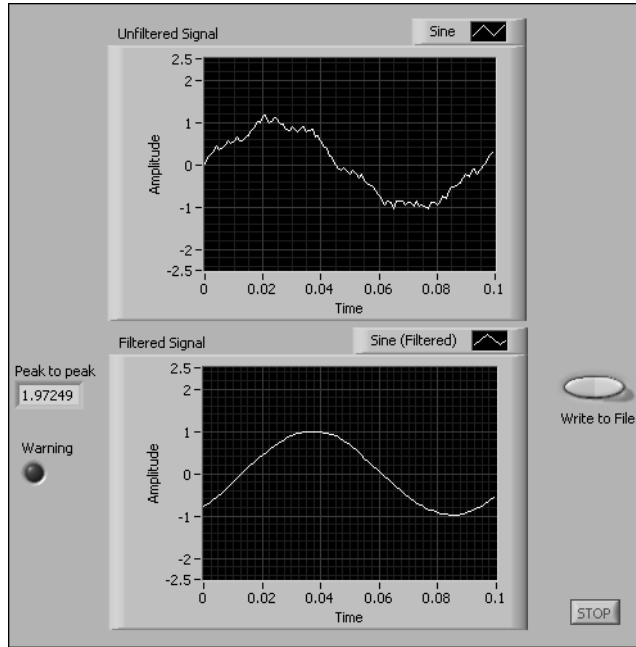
Unfiltered Signal

Sine

2.5
2
1
0
-1
-2
-2.5

Amplitude

0
0.02
0.04
0.06
0.08
0.1

Time

Filtered Signal

Sine (Filtered)

Peak to peak
1.97249

Warning

2.5
2
1
0
-1
-2
-2.5

Amplitude

0
0.02
0.04
0.06
0.08
0.1

Time

Write to File

STOP